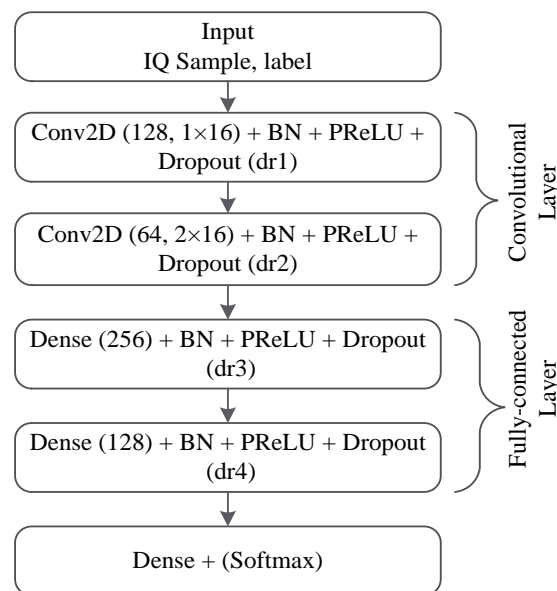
Input
IQ Sample, label

Conv2D (128, 1×16) + BN + PReLU + Dropout (dr1)

Conv2D (64, 2×16) + BN + PReLU + Dropout (dr2)

Convolutional Layer

Dense (256) + BN + PReLU + Dropout (dr3)

Dense (128) + BN + PReLU + Dropout (dr4)

Fully-connected Layer

Dense + (Softmax)